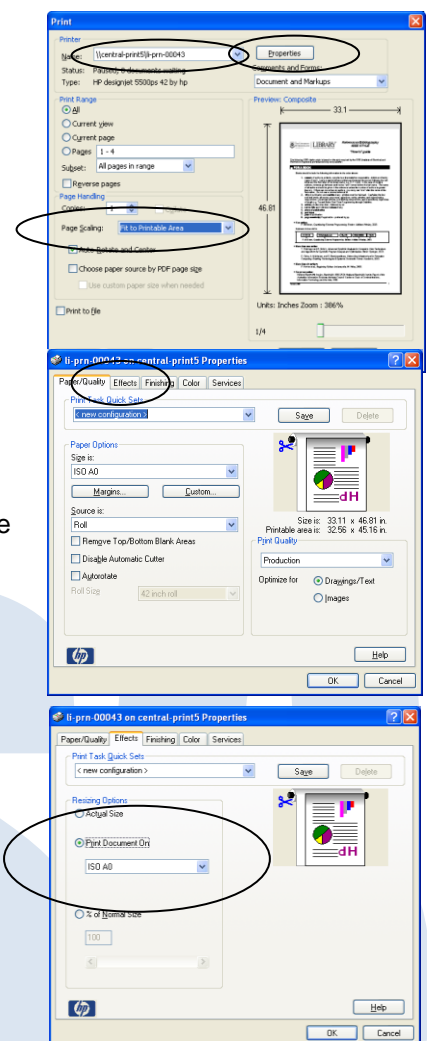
Print

Printer
Name: \\central-print5\li-prn-00043
Properties
Status: Paused; 0 documents waiting
Type: HP designjet 5500ps 42 by hp
Comments and Forms:
Document and Markups

Print Range
All
Current view
Current page
Pages 1 - 4
Subset: All pages in range
Reverse pages

Preview: Composite
33.1
46.81

Page Handling
Copies: 1
Page Scaling: Fit to Printable Area
Auto-Rotate and Center
Choose paper source by PDF page size
Use custom paper size when needed

Print to file

Units: Inches Zoom : 386%
1/4

e

li-prn-00043 on central-print5 Properties
Paper/Quality Effects Finishing Color Services
Print Task Quick Sets
< new configuration >
Save Delete
Paper Options
Size is:
ISO A0
Margins... Custom...
Source is:
Roll
Remove Top/Bottom Blank Areas
Disable Automatic Cutter
Autorotate
Roll Size 42 inch roll
dH
Size is: 33.11 x 46.81 in.
Printable area is: 32.56 x 45.16 in.
Print Quality
Production
Optimize for Drawings/Text
Images
Help
OK Cancel

li-prn-00043 on central-print5 Properties
Paper/Quality Effects Finishing Color Services
Print Task Quick Sets
< new configuration >
Save Delete
Resizing Options
Actual Size
Print Document On
ISO A0
% of Normal Size
100
dH
Help
OK Cancel